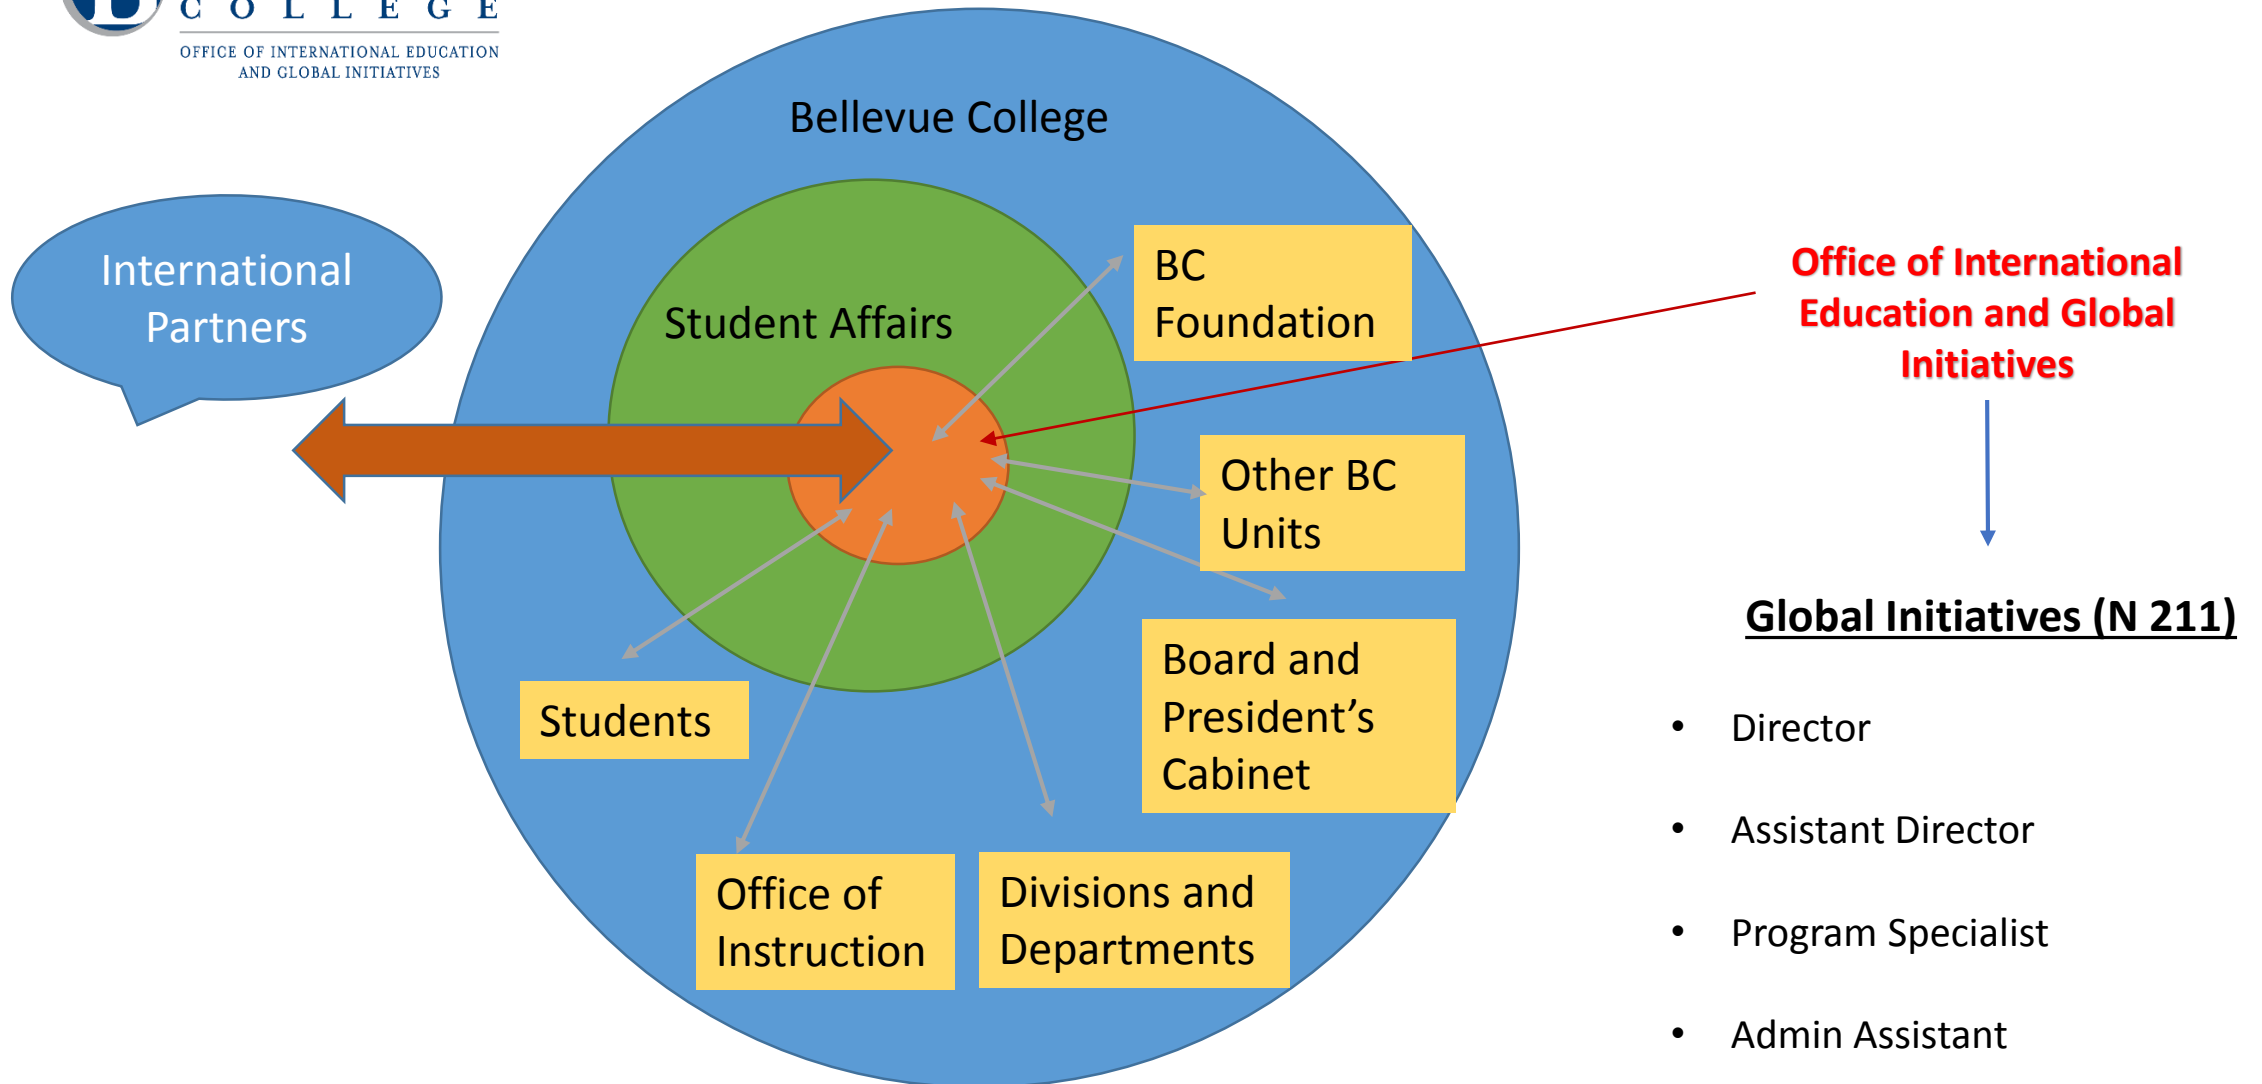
COLLEGE
OFFICE OF INTERNATIONAL EDUCATION AND GLOBAL INITIATIVES

Bellevue College

International Partners

Student Affairs

BC Foundation

Office of International Education and Global Initiatives

Other BC Units

Board and President’s Cabinet

Students

Office of Instruction

Divisions and Departments

Global Initiatives (N 211)

- Director
- Assistant Director
- Program Specialist
- Admin Assistant